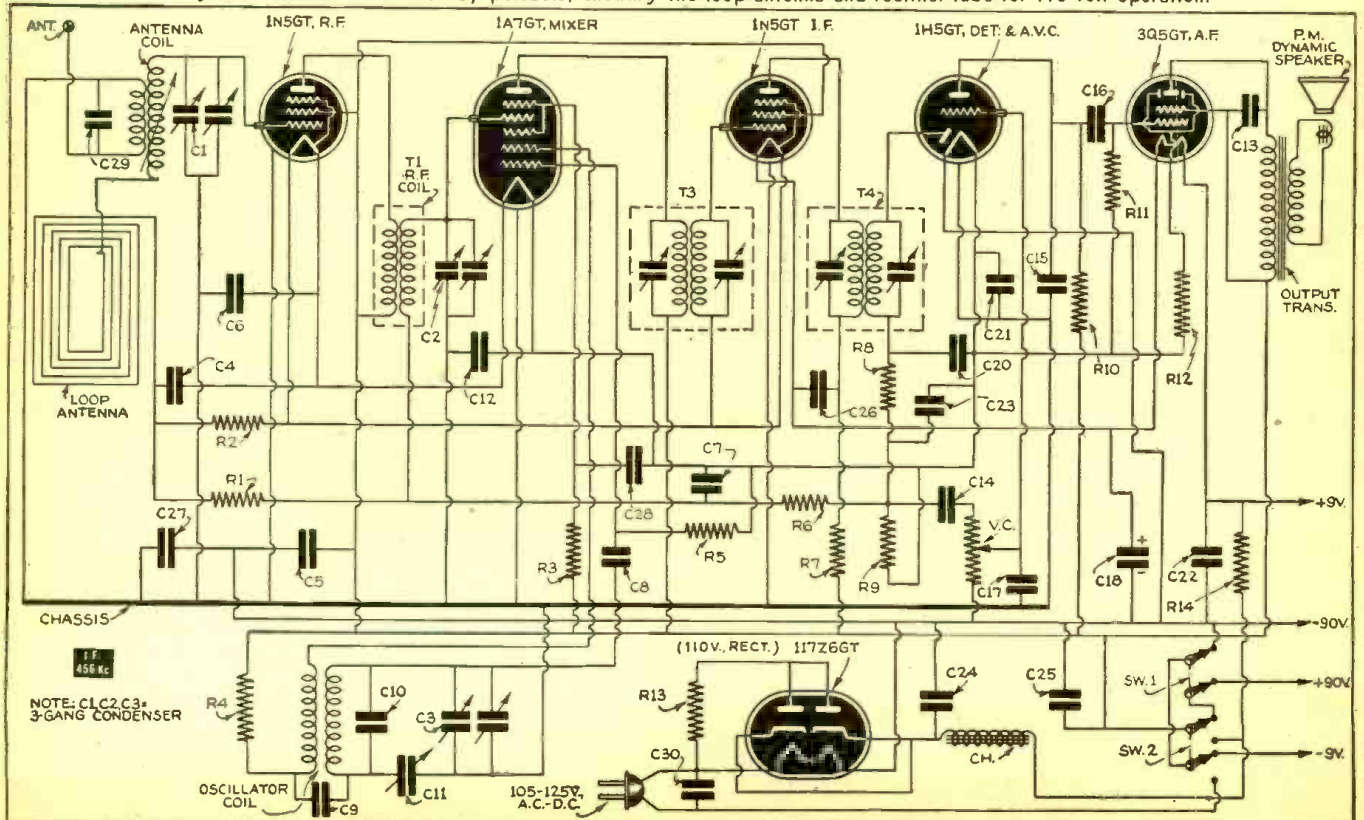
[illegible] , including the loop antenna and rectifier tube for 110-volt operation.

ANT.
ANTENNA COIL
1N5GT, R.F.
1A7GT, MIXER
1N5GT I.F.
1H5GT, DET. & A.V.C.
3Q5GT, A.F.
P.M. DYNAMIC SPEAKER
C29
C1
T1 R.F. COIL
T3
T4
C16
C13
R11
C15
C21
OUTPUT TRANS.
C6
C2
R8
C20
R10
R12
LOOP ANTENNA
C4
C12
C26
C23
R2
C7
R1
C28
C14
C27
R6
V.C.
+9V.
C5
R5
R3
C8
R7
R9
C18
C22
C17
R14
CHASSIS
-90V.
I.F. 456 Kc
(110V., RECT.)
117Z6GT
C24
C25
SW. 1
+90V.
R4
C10
R13
NOTE: C1,C2,C3= 3-GANG CONDENSER
C3
SW. 2
CH.
-9V.
C11
OSCILLATOR COIL
C9
C30
105-125V. A.C.-D.C.